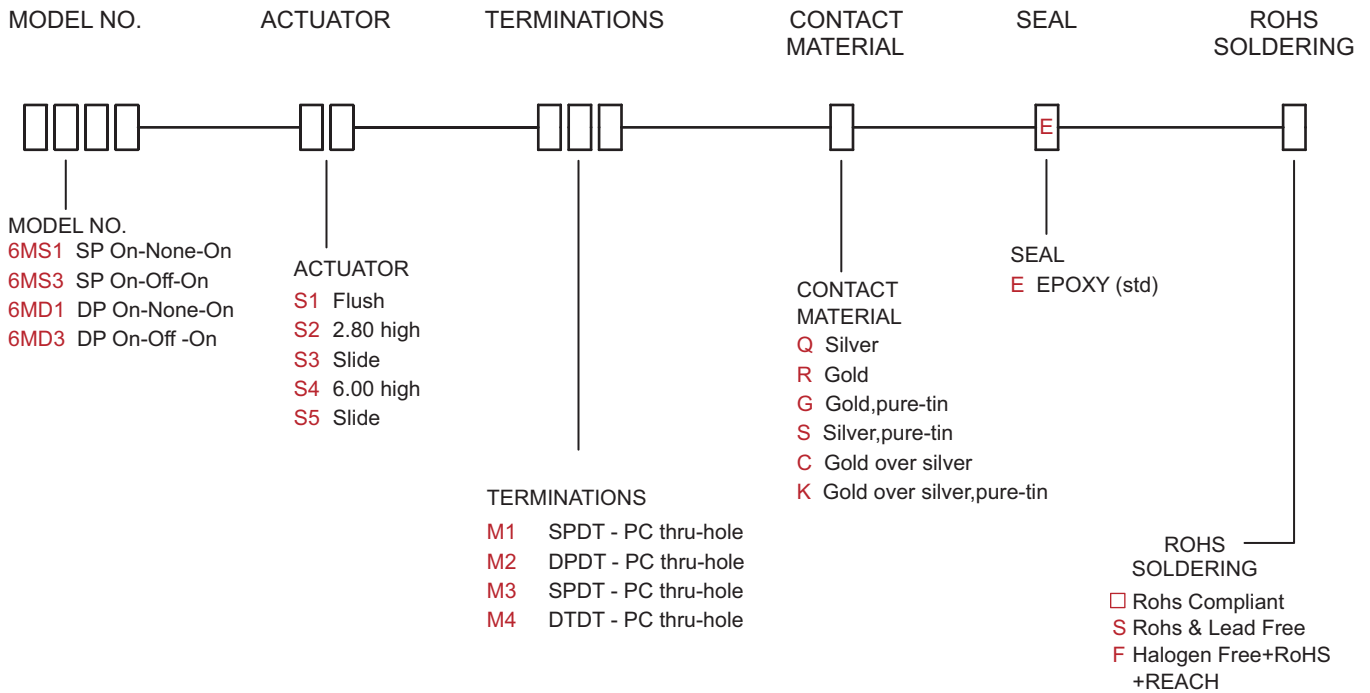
MODEL NO. ACTUATOR TERMINATIONS CONTACT MATERIAL SEAL ROHS SOLDERING

E

MODEL NO.
6MS1 SP On-None-On
6MS3 SP On-Off-On
6MD1 DP On-None-On
6MD3 DP On-Off -On

ACTUATOR
S1 Flush
S2 2.80 high
S3 Slide
S4 6.00 high
S5 Slide

TERMINATIONS
M1 SPDT - PC thru-hole
M2 DPDT - PC thru-hole
M3 SPDT - PC thru-hole
M4 DTDT - PC thru-hole

CONTACT MATERIAL
Q Silver
R Gold
G Gold,pure-tin
S Silver,pure-tin
C Gold over silver
K Gold over silver,pure-tin

SEAL
E EPOXY (std)

ROHS SOLDERING
☐ Rohs Compliant
S Rohs & Lead Free
F Halogen Free+RoHS +REACH